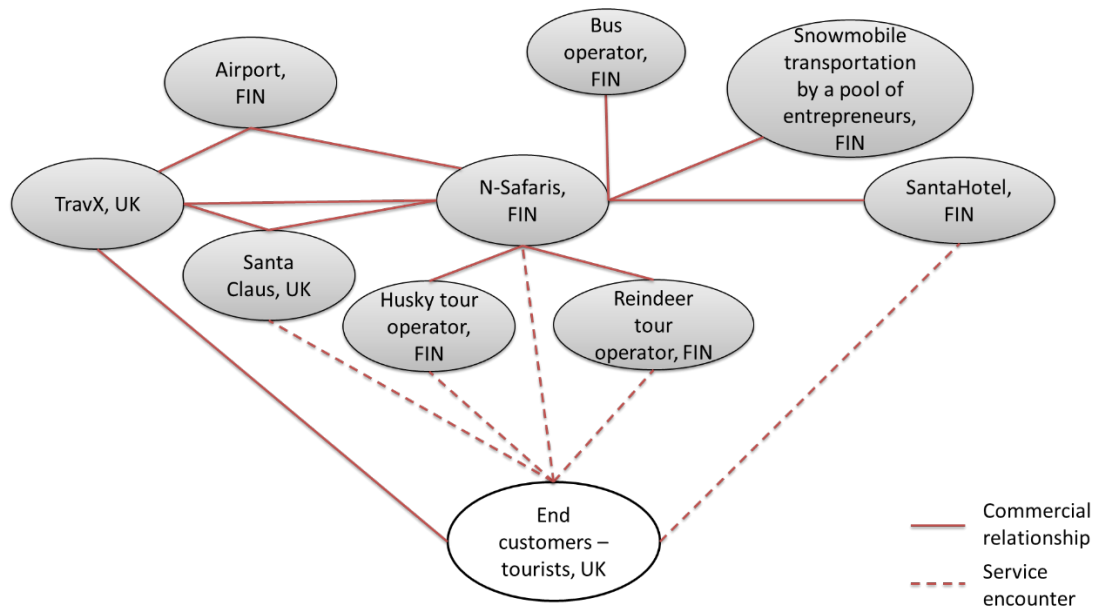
Bus operator, FIN

Airport, FIN

Snowmobile transportation by a pool of entrepreneurs, FIN

TravX, UK

N-Safaris, FIN

SantaHotel, FIN

Santa Claus, UK

Husky tour operator, FIN

Reindeer tour operator, FIN

End customers – tourists, UK

Commercial relationship

Service encounter